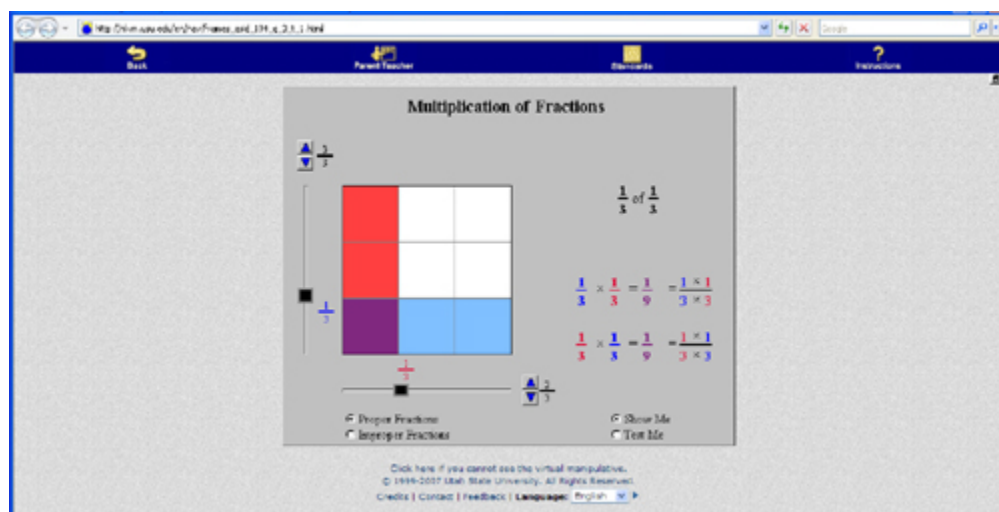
http://nlvm.usu.edu/en/nav/frames_asid_194_g_2_t_1.html

Google

Back

Parent/Teacher

Standards

Instructions

Multiplication of Fractions

$\frac{3}{3}$

$\frac{1}{3}$ of $\frac{1}{3}$

$\frac{1}{3}$

$\frac{1}{3} \times \frac{1}{3} = \frac{1}{9} = \frac{1 \times 1}{3 \times 3}$

$\frac{1}{3} \times \frac{1}{3} = \frac{1}{9} = \frac{1 \times 1}{3 \times 3}$

$\frac{1}{3}$

$\frac{3}{3}$

Proper Fractions

Improper Fractions

Show Me

Test Me

Click here if you cannot see the virtual manipulative.
© 1999-2007 Utah State University. All Rights Reserved.
Credits | Contact | Feedback | Language: English